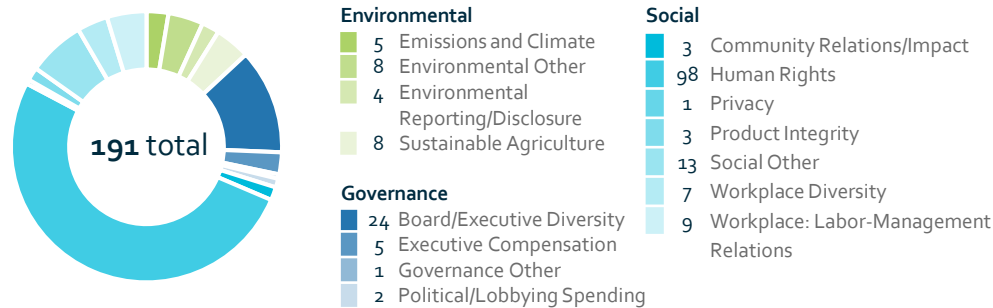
**191** total

**Environmental**
5 Emissions and Climate
8 Environmental Other
4 Environmental Reporting/Disclosure
8 Sustainable Agriculture

**Governance**
24 Board/Executive Diversity
5 Executive Compensation
1 Governance Other
2 Political/Lobbying Spending

**Social**
3 Community Relations/Impact
98 Human Rights
1 Privacy
3 Product Integrity
13 Social Other
7 Workplace Diversity
9 Workplace: Labor-Management Relations